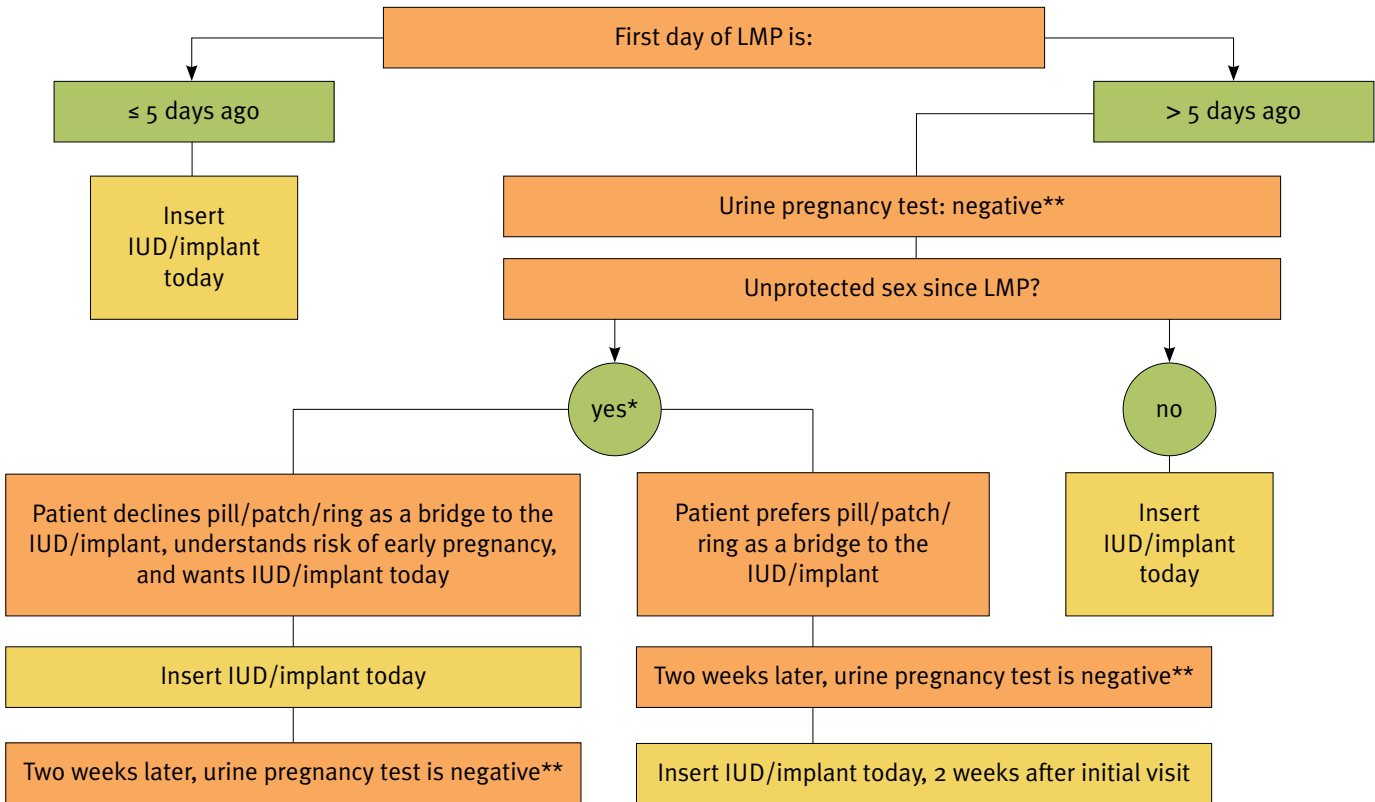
First day of LMP is:

≤ 5 days ago

Insert IUD/implant today

> 5 days ago

Urine pregnancy test: negative**

Unprotected sex since LMP?

yes*

no

Patient declines pill/patch/ring as a bridge to the IUD/implant, understands risk of early pregnancy, and wants IUD/implant today

Patient prefers pill/patch/ ring as a bridge to the IUD/implant

Insert IUD/implant today

Insert IUD/implant today

Two weeks later, urine pregnancy test is negative**

Two weeks later, urine pregnancy test is negative**

Insert IUD/implant today, 2 weeks after initial visit